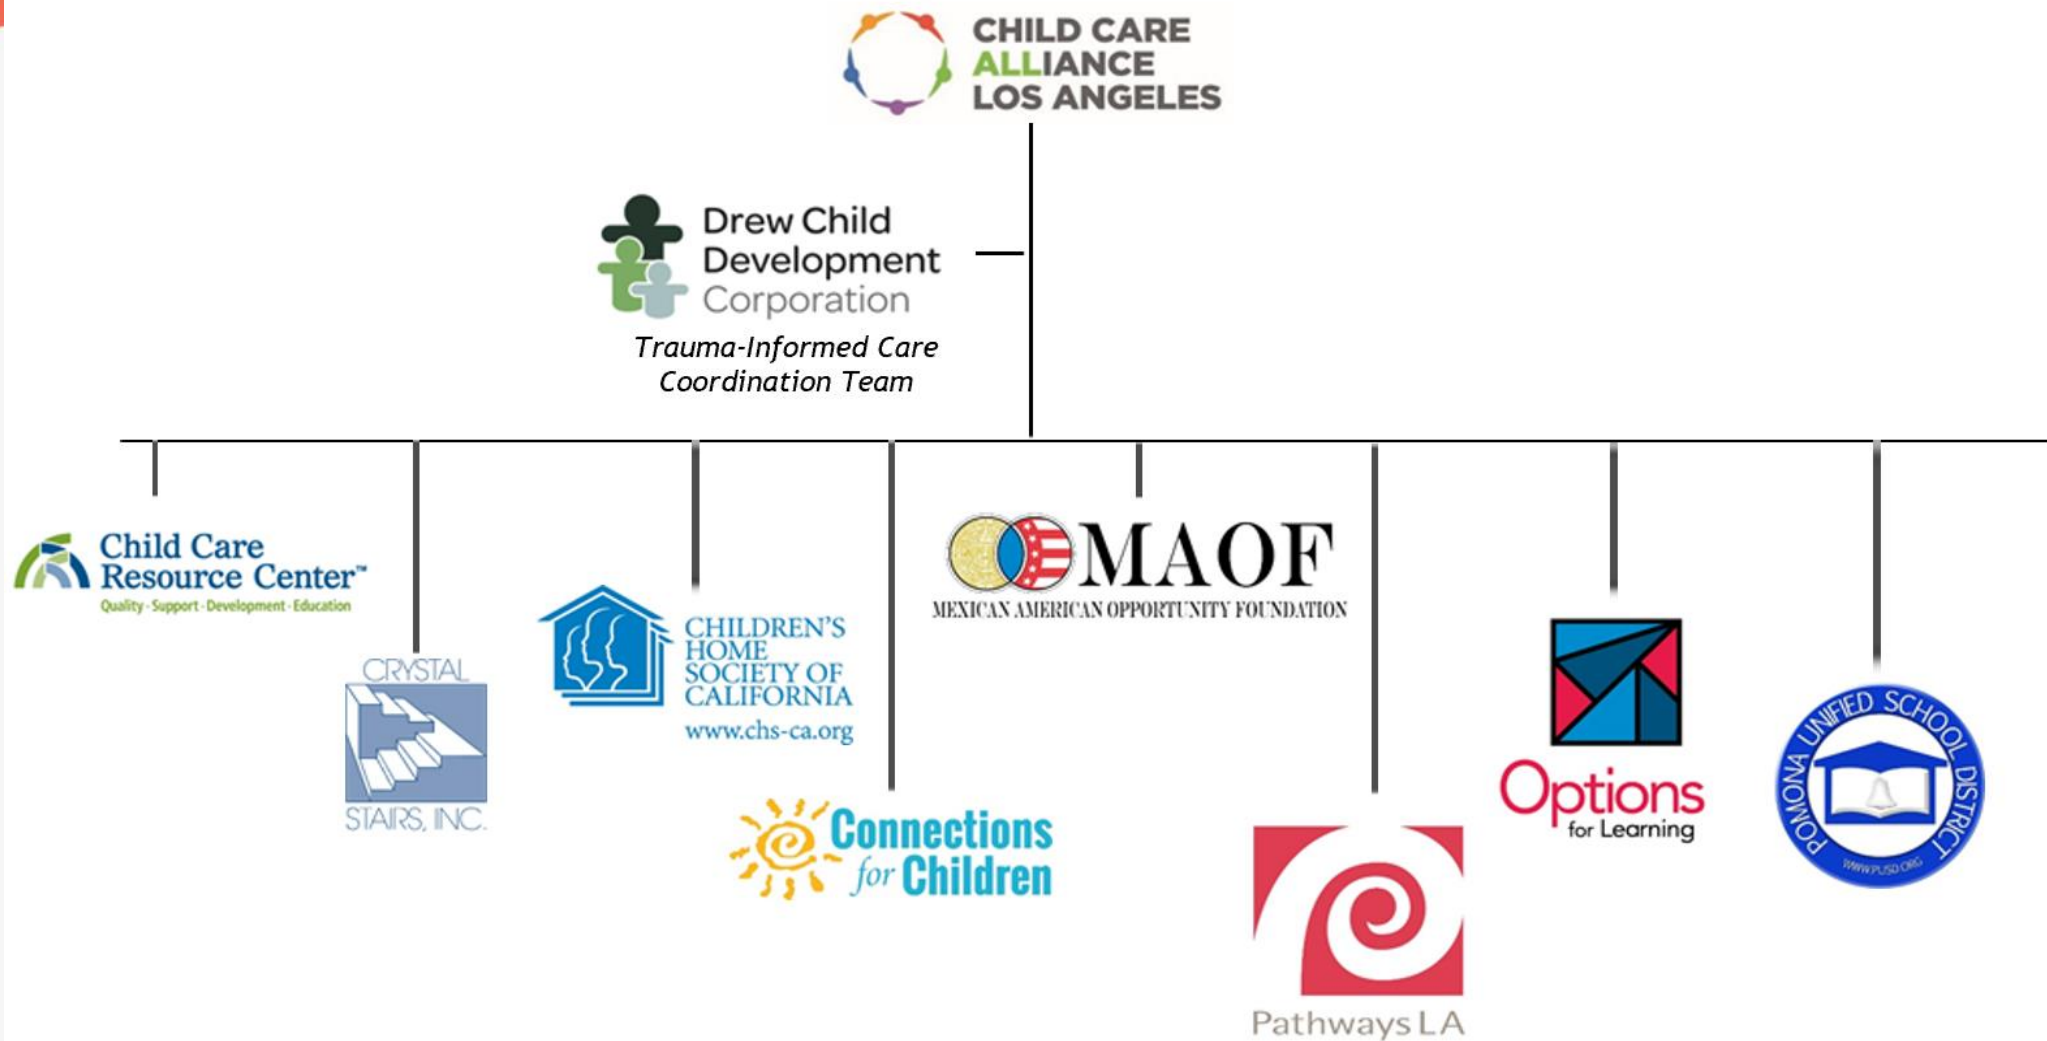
CHILD CARE ALLIANCE LOS ANGELES

Drew Child Development Corporation

Trauma-Informed Care Coordination Team

Child Care Resource Center™
Quality · Support · Development · Education

CRYSTAL STAIRS, INC.

CHILDREN'S HOME SOCIETY OF CALIFORNIA
www.chs-ca.org

Connections for Children

MAOF
MEXICAN AMERICAN OPPORTUNITY FOUNDATION

Pathways LA

Options for Learning

POMONA UNIFIED SCHOOL DISTRICT
WWW.PUSD.ORG